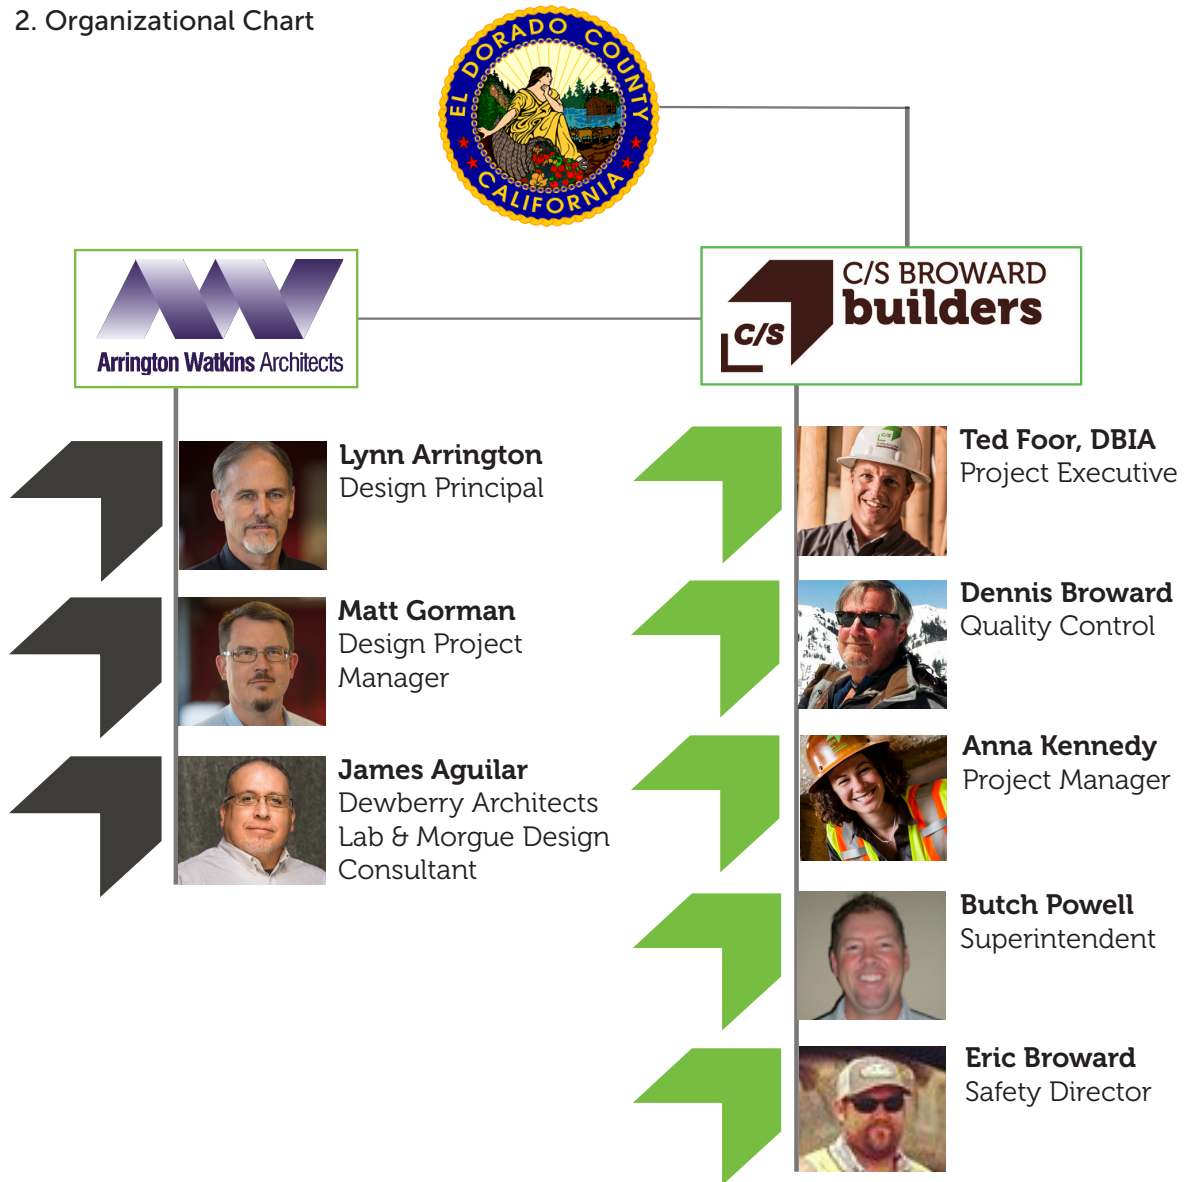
2. Organizational Chart

EL DORADO COUNTY CALIFORNIA

Arrington Watkins Architects

C/S BROWARD builders

C/S

Lynn Arrington
Design Principal

Matt Gorman
Design Project Manager

James Aguilar
Dewberry Architects Lab & Morgue Design Consultant

Ted Foor, DBIA
Project Executive

Dennis Broward
Quality Control

Anna Kennedy
Project Manager

Butch Powell
Superintendent

Eric Broward
Safety Director